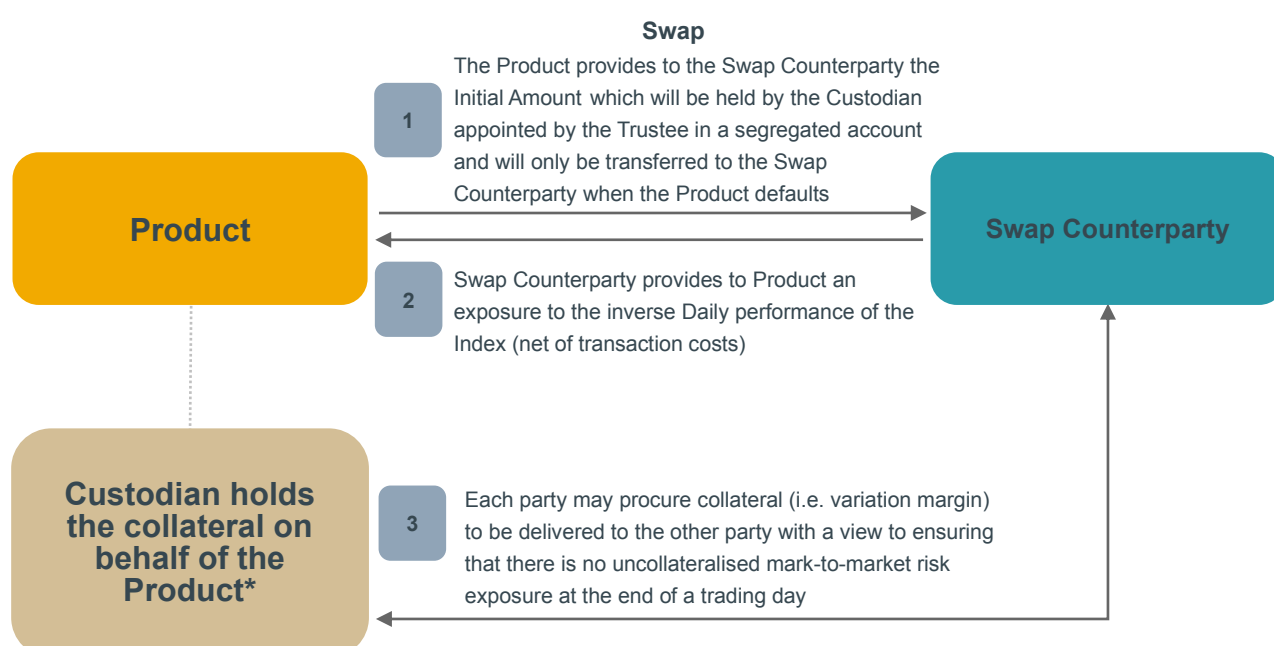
Swap

1

The Product provides to the Swap Counterparty the Initial Amount which will be held by the Custodian appointed by the Trustee in a segregated account and will only be transferred to the Swap Counterparty when the Product defaults

Product

Swap Counterparty

2

Swap Counterparty provides to Product an exposure to the inverse Daily performance of the Index (net of transaction costs)

Custodian holds the collateral on behalf of the Product*

3

Each party may procure collateral (i.e. variation margin) to be delivered to the other party with a view to ensuring that there is no uncollateralised mark-to-market risk exposure at the end of a trading day